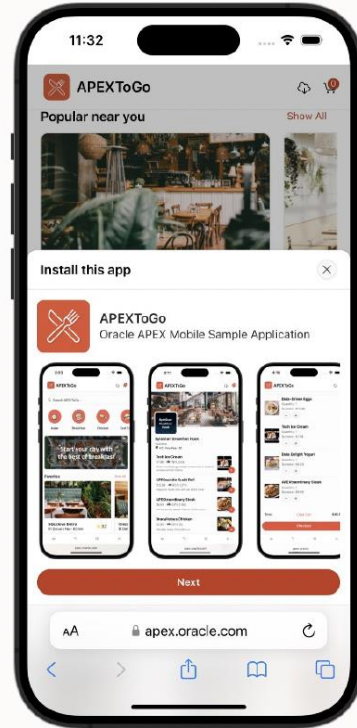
11:32

APEXToGo

Popular near you

Show All

Install this app

APEXToGo

Oracle APEX Mobile Sample Application

APEXToGo

Start your day with the best of breakfast

APEXToGo

APEXToGo

Next

AA

apex.oracle.com